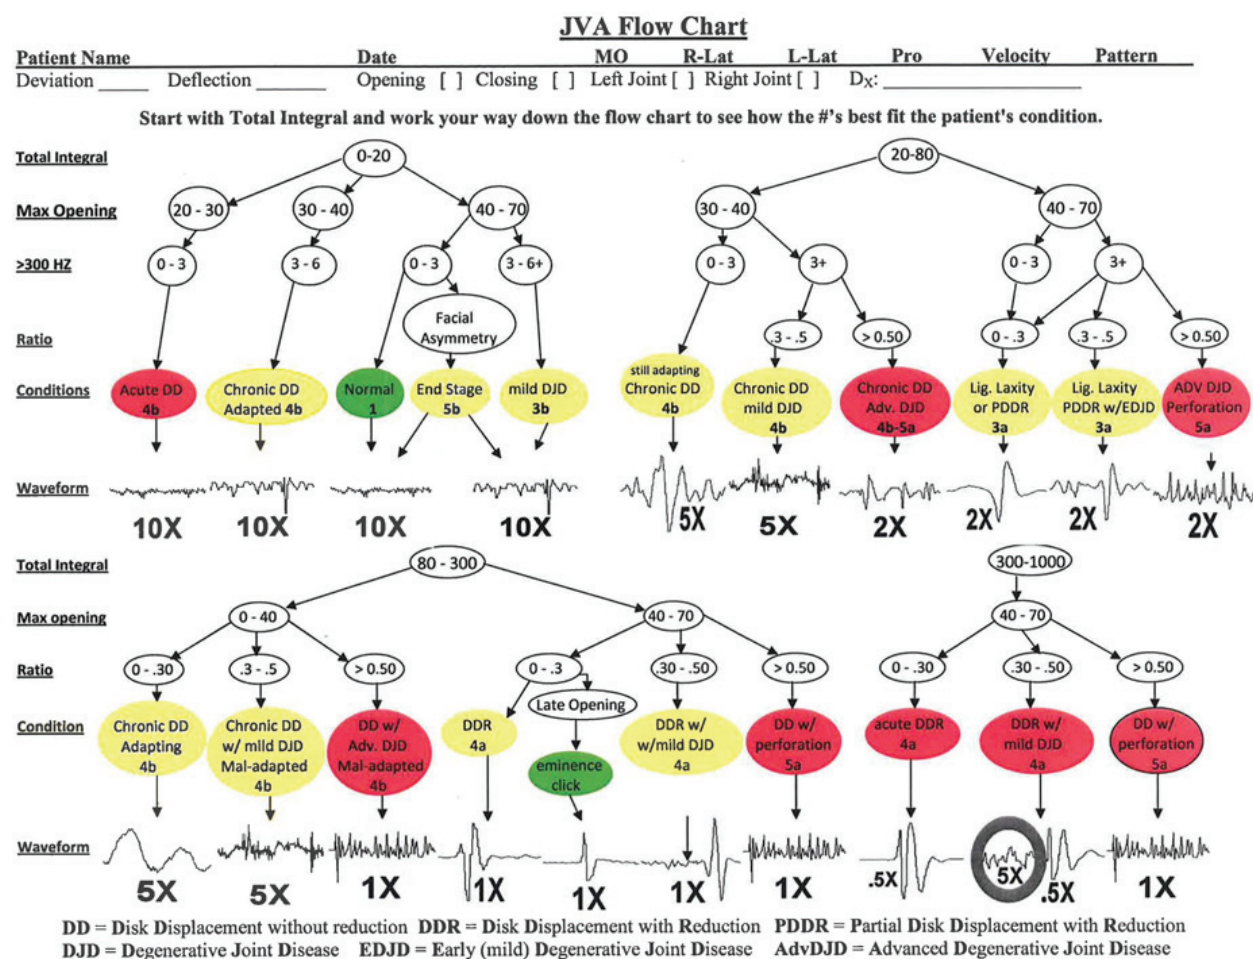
JVA Flow Chart

Patient Name Date MO R-Lat L-Lat Pro Velocity Pattern

Deviation _____ Deflection _______ Opening [ ] Closing [ ] Left Joint [ ] Right Joint [ ] D$_X$: ____________________

Start with Total Integral and work your way down the flow chart to see how the #'s best fit the patient's condition.

Total Integral 0-20 20-80

Max Opening 20 - 30 30 - 40 40 - 70 30 - 40 40 - 70

>300 HZ 0 - 3 3 - 6 0 - 3 3 - 6+ 0 - 3 3+ 0 - 3 3+

Facial Asymmetry

Ratio .3 - .5 > 0.50 0 - .3 .3 - .5 > 0.50

Conditions Acute DD 4b | Chronic DD Adapted 4b | Normal 1 | End Stage 5b | mild DJD 3b | still adapting Chronic DD 4b | Chronic DD mild DJD 4b | Chronic DD Adv. DJD 4b-5a | Lig. Laxity or PDDR 3a | Lig. Laxity PDDR w/EDJD 3a | ADV DJD Perforation 5a

Waveform 10X 10X 10X 10X 5X 5X 2X 2X 2X 2X

Total Integral 80 - 300 300-1000

Max opening 0 - 40 40 - 70 40 - 70

Ratio 0 - .30 .3 - .5 > 0.50 0 - .3 .30 - .50 > 0.50 0 - .30 .30 - .50 > 0.50

Late Opening

Condition Chronic DD Adapting 4b | Chronic DD w/ mild DJD Mal-adapted 4b | DD w/ Adv. DJD Mal-adapted 4b | DDR 4a | eminence click | DDR w/ w/mild DJD 4a | DD w/ perforation 5a | acute DDR 4a | DDR w/ mild DJD 4a | DD w/ perforation 5a

Waveform 5X 5X 1X 1X 1X 1X 1X .5X 5X .5X 1X

DD = Disk Displacement without reduction DDR = Disk Displacement with Reduction PDDR = Partial Disk Displacement with Reduction
DJD = Degenerative Joint Disease EDJD = Early (mild) Degenerative Joint Disease AdvDJD = Advanced Degenerative Joint Disease